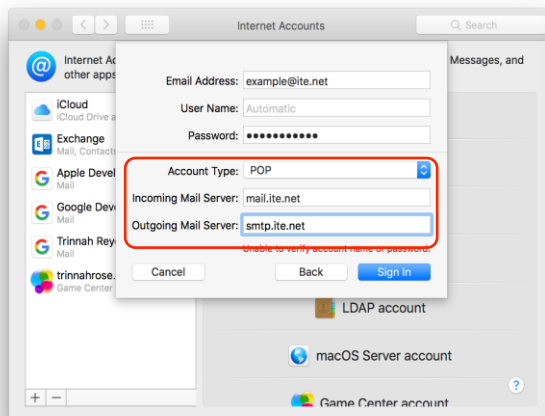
Internet Accounts

Search

Internet Ac other apps

Messages, and

iCloud
iCloud Drive a

Exchange
Mail, Contacts

Apple Devel
Mail

Google Deve
Mail

Trinnah Rey
Mail

trinnahrose.
Game Center

Email Address: example@ite.net

User Name: Automatic

Password: ●●●●●●●●●●●

Account Type: POP

Incoming Mail Server: mail.ite.net

Outgoing Mail Server: smtp.ite.net

Unable to verify account name or password.

Cancel

Back

Sign In

LDAP account

macOS Server account

Game Center account

?

+ −